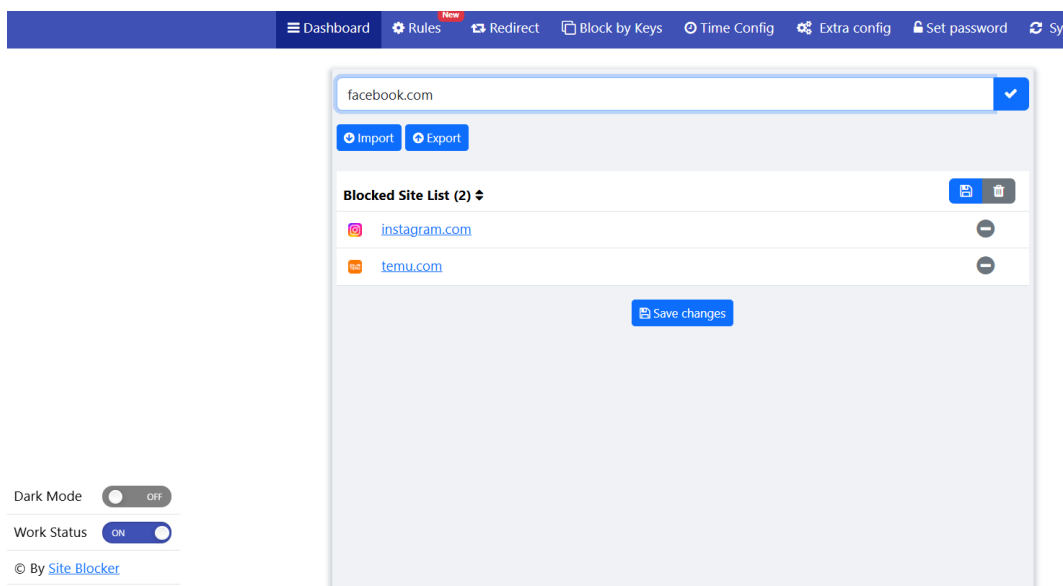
Dashboard Rules New Redirect Block by Keys Time Config Extra config Set password Sy

facebook.com

Import Export

Blocked Site List (2)

instagram.com

temu.com

Save changes

Dark Mode OFF

Work Status ON

© By Site Blocker